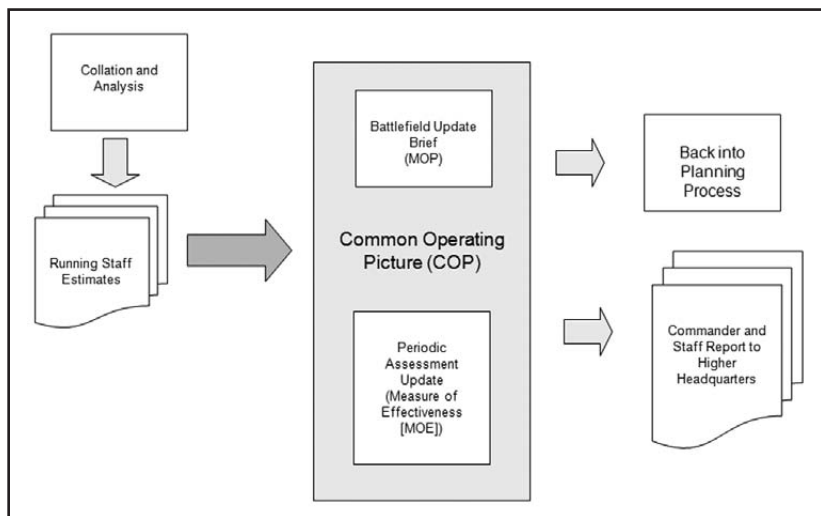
Collation and Analysis

Running Staff Estimates

Battlefield Update Brief (MOP)

Common Operating Picture (COP)

Periodic Assessment Update (Measure of Effectiveness [MOE])

Back into Planning Process

Commander and Staff Report to Higher Headquarters